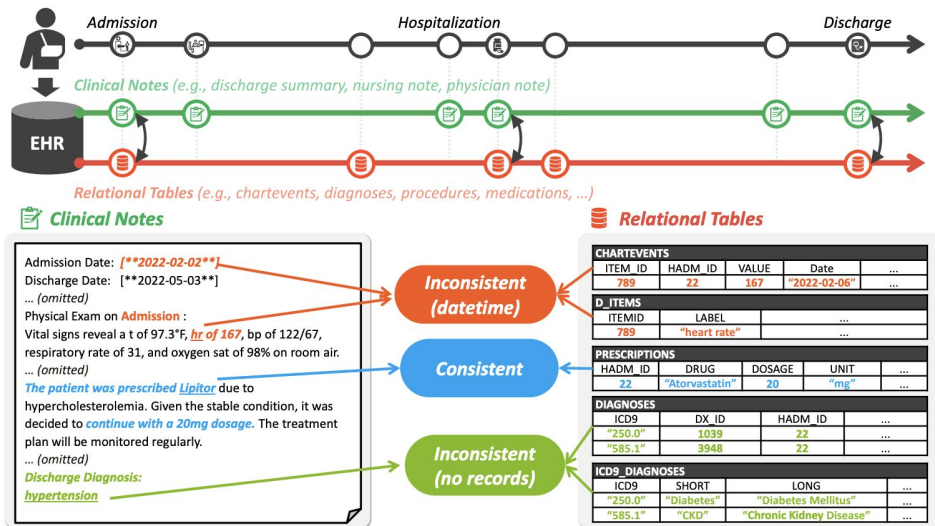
Admission
Hospitalization
Discharge

Clinical Notes (e.g., discharge summary, nursing note, physician note)

EHR

Relational Tables (e.g., chartevents, diagnoses, procedures, medications, ...)

Clinical Notes

Admission Date: [**2022-02-02**]
Discharge Date: [**2022-05-03**]
... (omitted)
Physical Exam on Admission :
Vital signs reveal a t of 97.3°F, hr of 167, bp of 122/67, respiratory rate of 31, and oxygen sat of 98% on room air.
... (omitted)
The patient was prescribed Lipitor due to hypercholesterolemia. Given the stable condition, it was decided to continue with a 20mg dosage. The treatment plan will be monitored regularly.
... (omitted)
Discharge Diagnosis:
hypertension

Inconsistent (datetime)

Consistent

Inconsistent (no records)

Relational Tables

CHARTEVENTS

| ITEM_ID | HADM_ID | VALUE | Date | ... |
|---|---|---|---|---|
| 789 | 22 | 167 | "2022-02-06" | ... |

D_ITEMS

| ITEMID | LABEL | ... |
|---|---|---|
| 789 | "heart rate" | ... |

PRESCRIPTIONS

| HADM_ID | DRUG | DOSAGE | UNIT | ... |
|---|---|---|---|---|
| 22 | "Atorvastatin" | 20 | "mg" | ... |

DIAGNOSES

| ICD9 | DX_ID | HADM_ID | ... |
|---|---|---|---|
| "250.0" | 1039 | 22 | ... |
| "585.1" | 3948 | 22 | ... |

ICD9_DIAGNOSES

| ICD9 | SHORT | LONG | ... |
|---|---|---|---|
| "250.0" | "Diabetes" | "Diabetes Mellitus" | ... |
| "585.1" | "CKD" | "Chronic Kidney Disease" | ... |